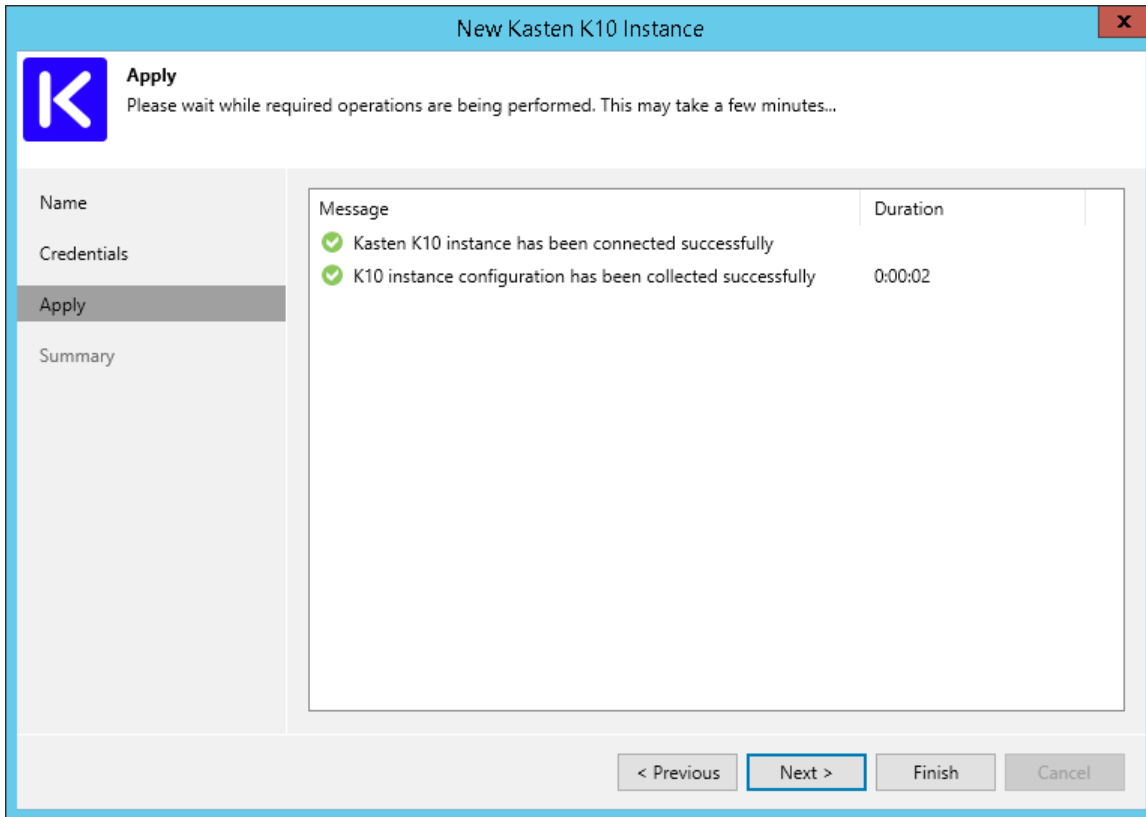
New Kasten K10 Instance

x

Apply
Please wait while required operations are being performed. This may take a few minutes...

Name
Credentials
Apply
Summary

| Message | Duration |
|---|---|
| Kasten K10 instance has been connected successfully | |
| K10 instance configuration has been collected successfully | 0:00:02 |

< Previous
Next >
Finish
Cancel